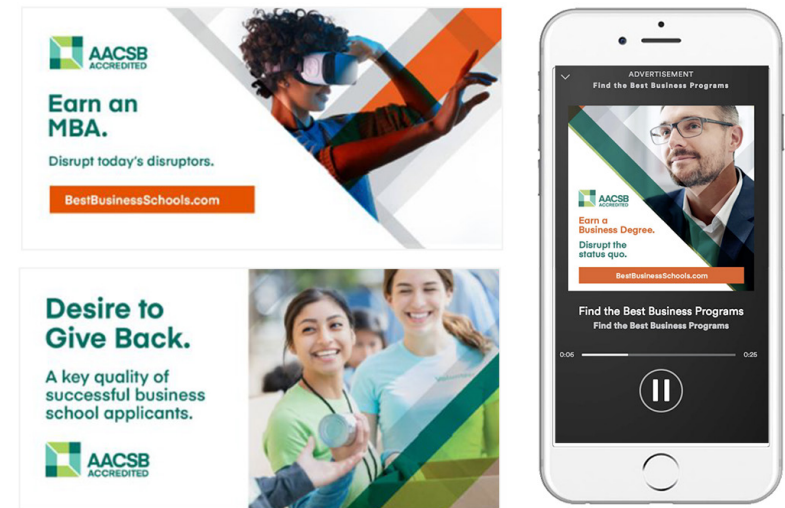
AACSB ACCREDITED

Earn an MBA.

Disrupt today's disruptors.

BestBusinessSchools.com

Desire to Give Back.

A key quality of successful business school applicants.

AACSB ACCREDITED

ADVERTISEMENT
Find the Best Business Programs

AACSB ACCREDITED

Earn a Business Degree.

Disrupt the status quo.

BestBusinessSchools.com

Find the Best Business Programs
Find the Best Business Programs

0:06
0:25